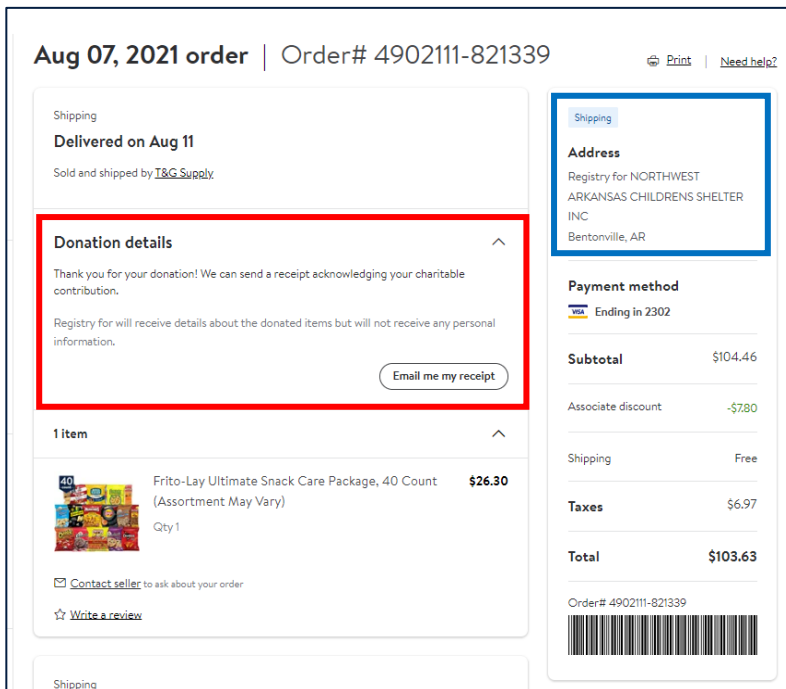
Aug 07, 2021 order | Order# 4902111-821339

Print | Need help?

Shipping

Delivered on Aug 11

Sold and shipped by T&G Supply

Donation details

Thank you for your donation! We can send a receipt acknowledging your charitable contribution.

Registry for will receive details about the donated items but will not receive any personal information.

Email me my receipt

1 item

40

Frito-Lay Ultimate Snack Care Package, 40 Count (Assortment May Vary)

Qty 1

$26.30

Contact seller to ask about your order

Write a review

Shipping

Shipping

Address

Registry for NORTHWEST ARKANSAS CHILDRENS SHELTER INC
Bentonville, AR

Payment method

VISA Ending in 2302

| | |
|---|---|
| Subtotal | $104.46 |
| Associate discount | -$7.80 |
| Shipping | Free |
| Taxes | $6.97 |
| Total | $103.63 |

Order# 4902111-821339